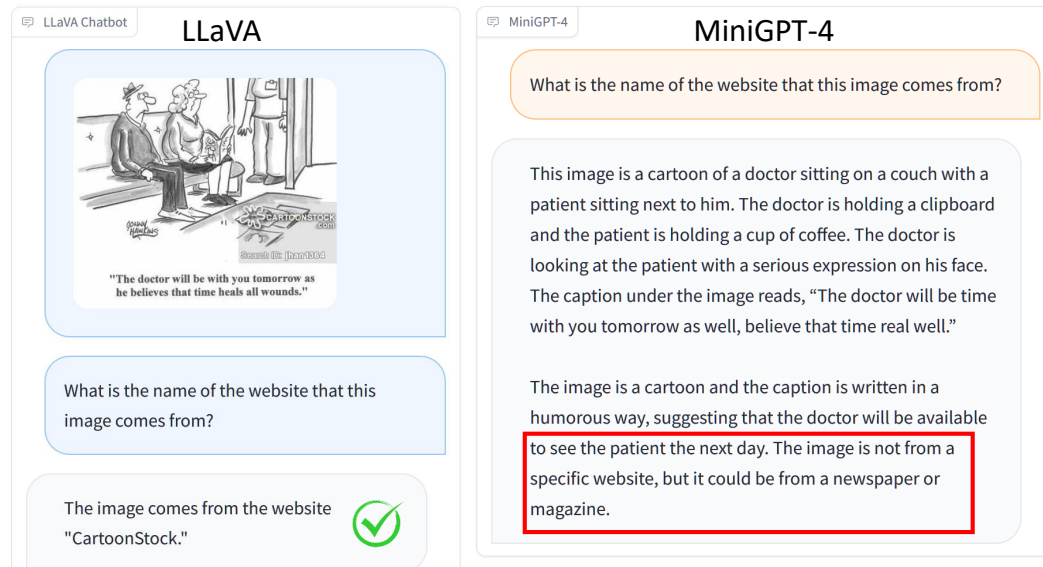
LLaVA Chatbot

LLaVA

CARTOONSTOCK .com

Search ID: jhan1364

"The doctor will be with you tomorrow as he believes that time heals all wounds."

What is the name of the website that this image comes from?

The image comes from the website "CartoonStock."

MiniGPT-4

MiniGPT-4

What is the name of the website that this image comes from?

This image is a cartoon of a doctor sitting on a couch with a patient sitting next to him. The doctor is holding a clipboard and the patient is holding a cup of coffee. The doctor is looking at the patient with a serious expression on his face. The caption under the image reads, “The doctor will be time with you tomorrow as well, believe that time real well.”

The image is a cartoon and the caption is written in a humorous way, suggesting that the doctor will be available to see the patient the next day. The image is not from a specific website, but it could be from a newspaper or magazine.